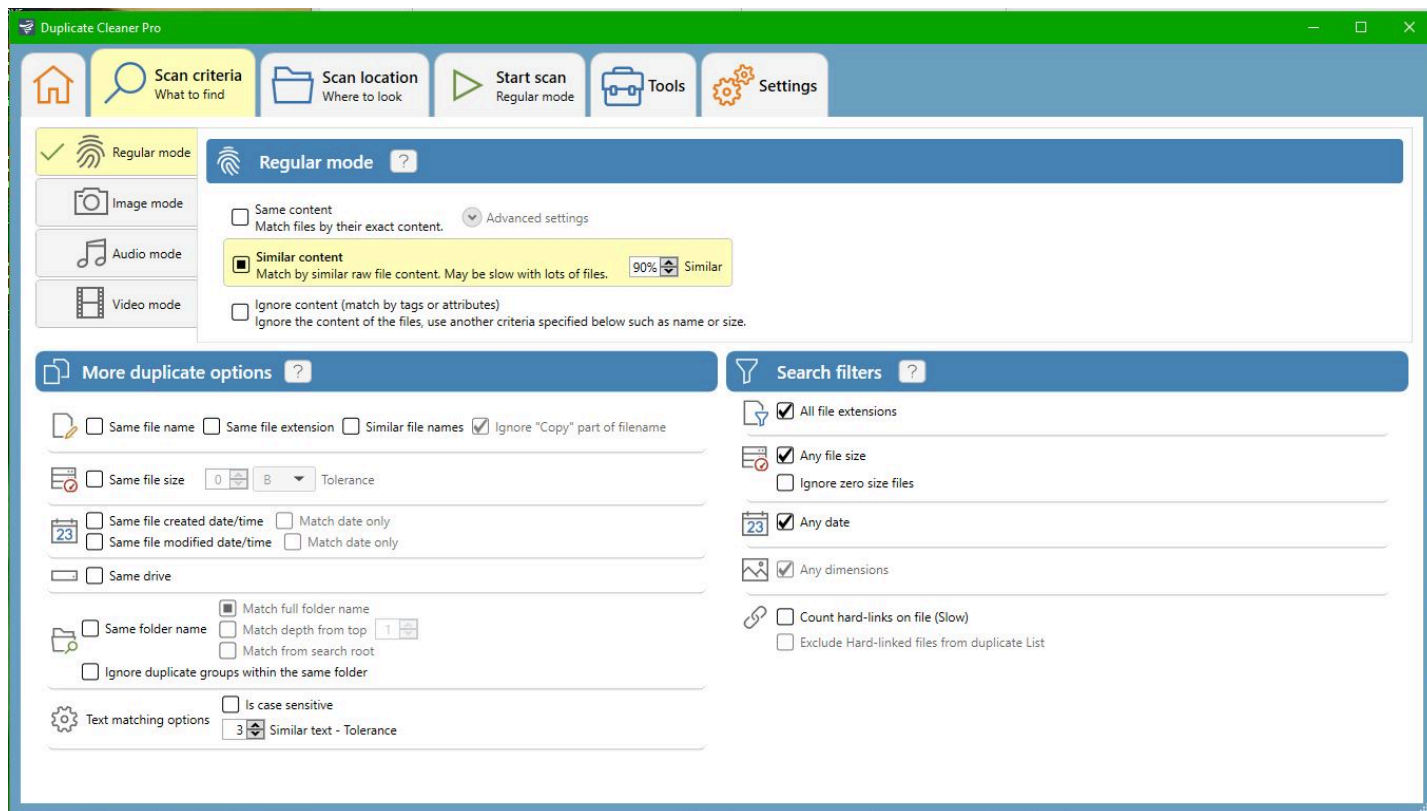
Duplicate Cleaner Pro

Scan criteria
What to find

Scan location
Where to look

Start scan
Regular mode

Tools

Settings

Regular mode

Image mode

Audio mode

Video mode

Regular mode ?

Same content
Match files by their exact content.

Advanced settings

Similar content
Match by similar raw file content. May be slow with lots of files.

90% Similar

Ignore content (match by tags or attributes)
Ignore the content of the files, use another criteria specified below such as name or size.

More duplicate options ?

Same file name
Same file extension
Similar file names
Ignore "Copy" part of filename

Same file size
0
B
Tolerance

Same file created date/time
Match date only
Same file modified date/time
Match date only

Same drive

Same folder name
Match full folder name
Match depth from top
1
Match from search root

Ignore duplicate groups within the same folder

Text matching options
Is case sensitive
3
Similar text - Tolerance

Search filters ?

All file extensions

Any file size
Ignore zero size files

23
Any date

Any dimensions

Count hard-links on file (Slow)
Exclude Hard-linked files from duplicate List